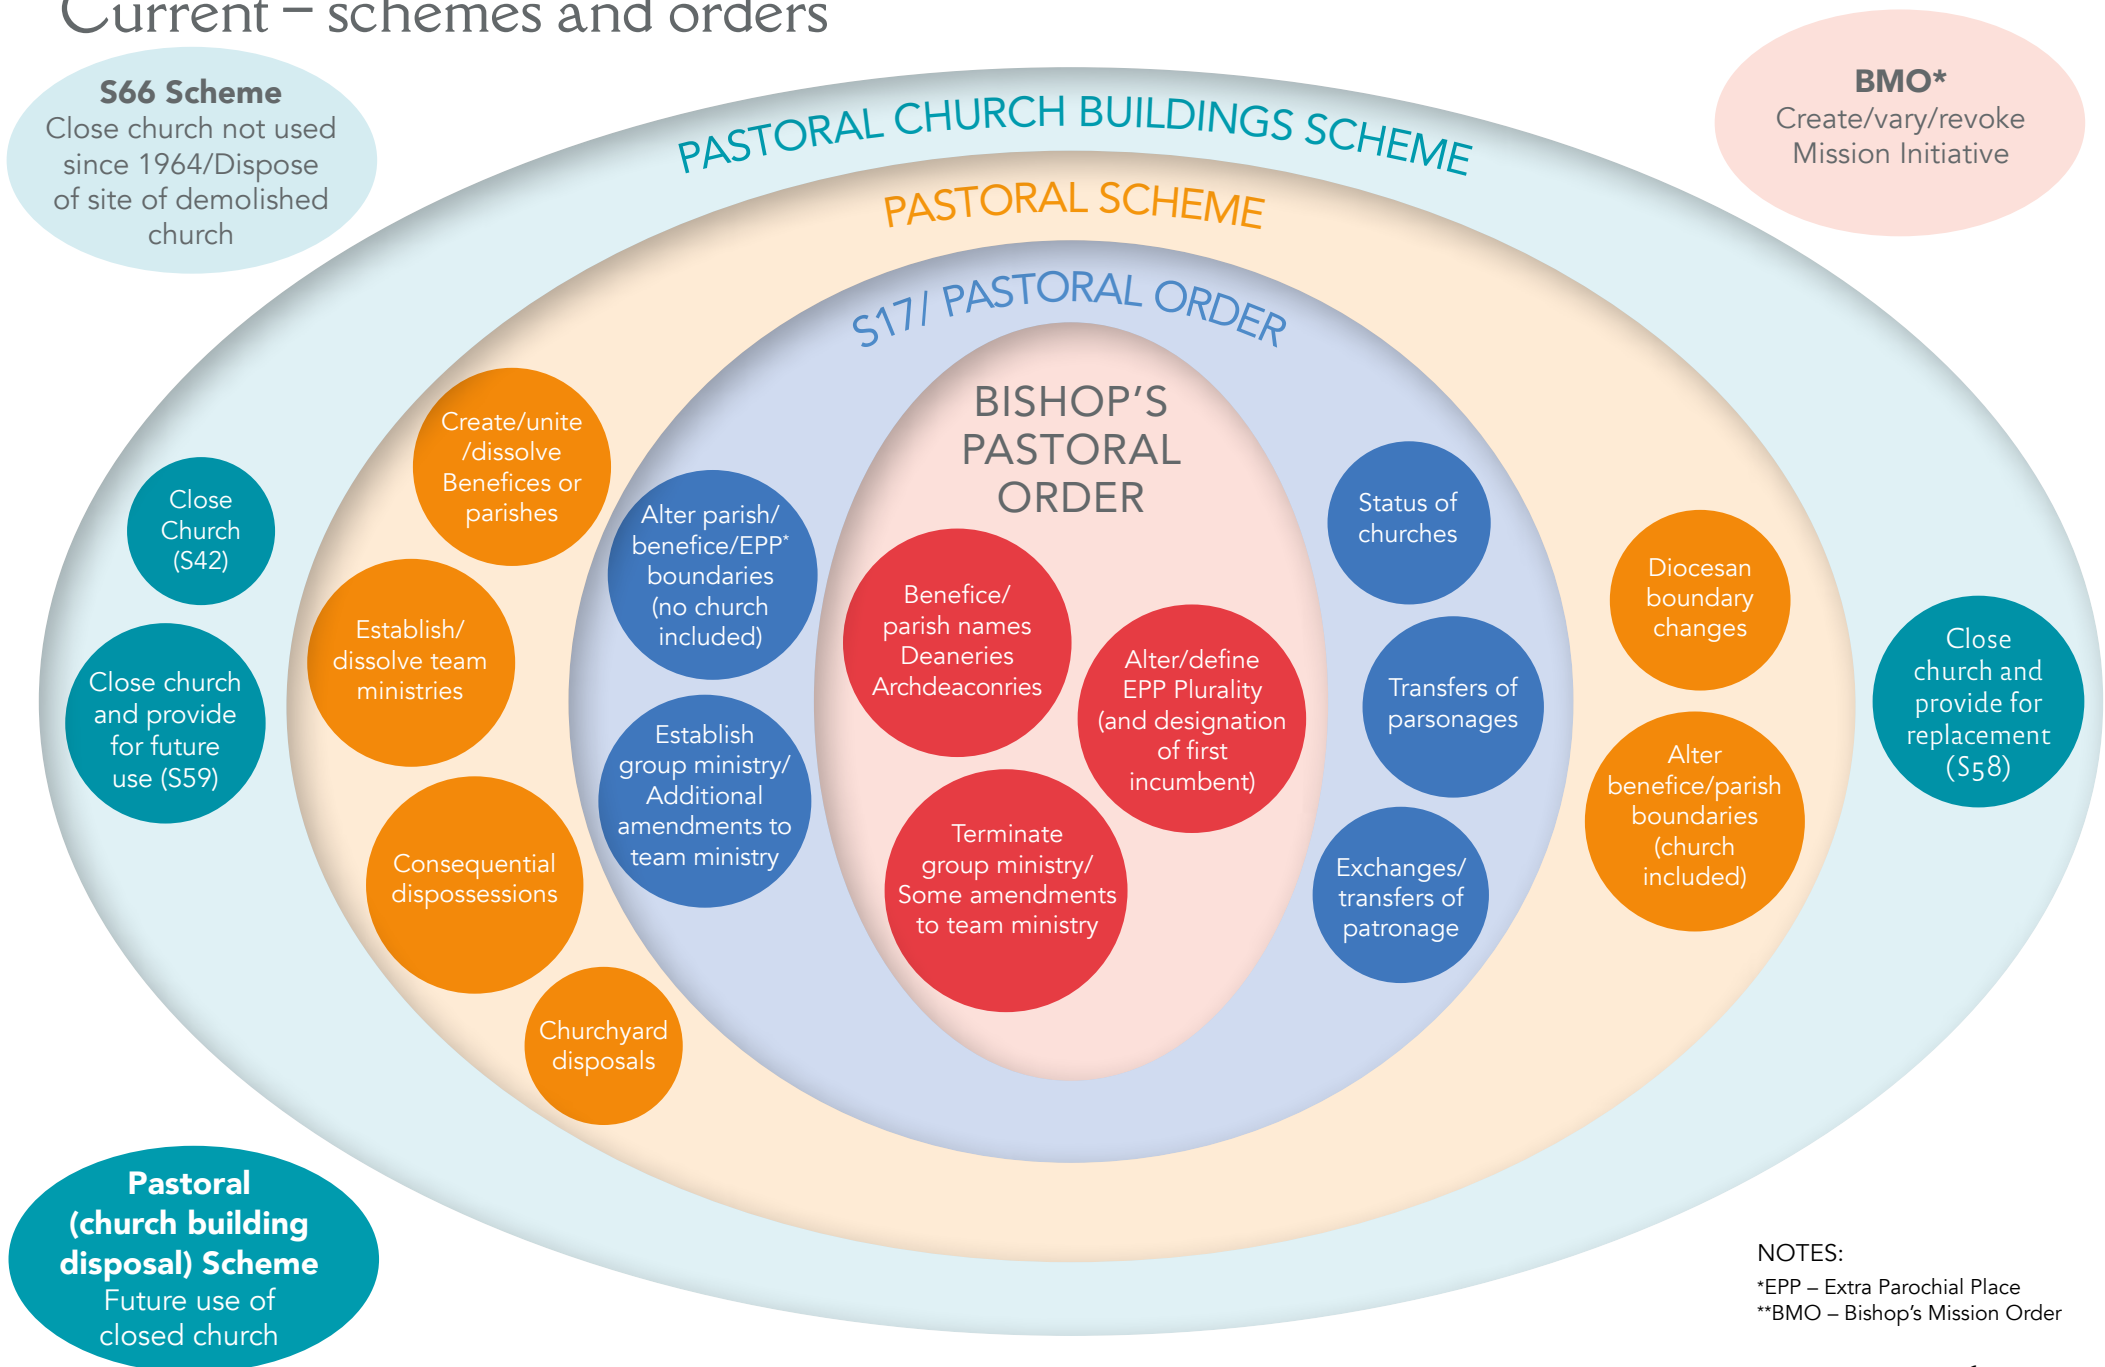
Current – schemes and orders

S66 Scheme
Close church not used since 1964/Dispose of site of demolished church

BMO*
Create/vary/revoke Mission Initiative

PASTORAL CHURCH BUILDINGS SCHEME

PASTORAL SCHEME

S17/ PASTORAL ORDER

BISHOP'S PASTORAL ORDER

Close Church (S42)

Close church and provide for future use (S59)

Create/unite /dissolve Benefices or parishes

Establish/ dissolve team ministries

Consequential dispossessions

Churchyard disposals

Alter parish/ benefice/EPP* boundaries (no church included)

Establish group ministry/ Additional amendments to team ministry

Benefice/ parish names Deaneries Archdeaconries

Alter/define EPP Plurality (and designation of first incumbent)

Terminate group ministry/ Some amendments to team ministry

Status of churches

Transfers of parsonages

Exchanges/ transfers of patronage

Diocesan boundary changes

Alter benefice/parish boundaries (church included)

Close church and provide for replacement (S58)

Pastoral (church building disposal) Scheme
Future use of closed church

NOTES:
*EPP – Extra Parochial Place
**BMO – Bishop's Mission Order